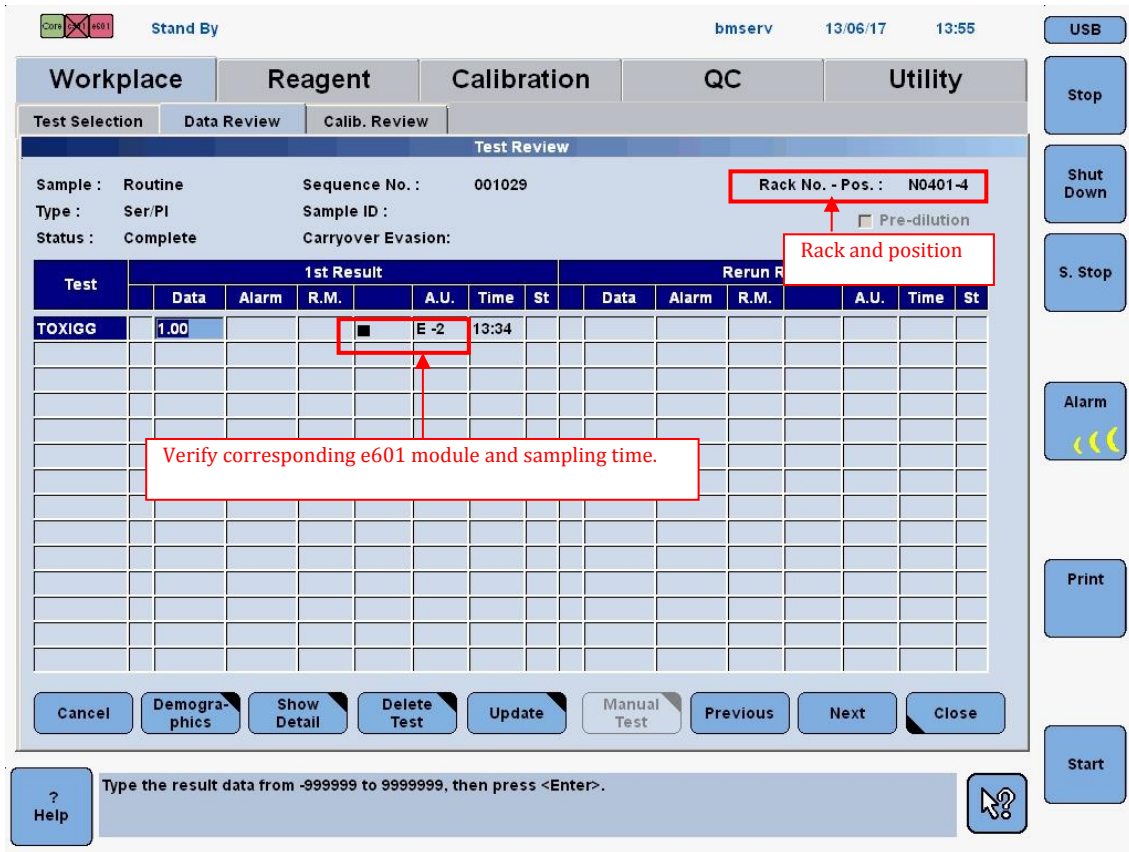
Core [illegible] e601 Stand By bmserv 13/06/17 13:55

USB

Workplace Reagent Calibration QC Utility

Stop

Test Selection Data Review Calib. Review

Test Review

Shut Down

Sample : Routine
Type : Ser/Pl
Status : Complete

Sequence No. : 001029
Sample ID :
Carryover Evasion:

Rack No. - Pos. : N0401-4

Pre-dilution

Rack and position

S. Stop

| Test | | 1st Result | | | | | | | | Rerun R | | | | | | |
|---|---|---|---|---|---|---|---|---|---|---|---|---|---|---|---|---|
| | | Data | Alarm | R.M. | | A.U. | Time | St | | Data | Alarm | R.M. | | A.U. | Time | St |
| TOXIGG | | 1.00 | | | ■ | E -2 | 13:34 | | | | | | | | | |

Verify corresponding e601 module and sampling time.

Alarm

Print

Cancel Demographics Show Detail Delete Test Update Manual Test Previous Next Close

Start

? Help

Type the result data from -999999 to 9999999, then press <Enter>.